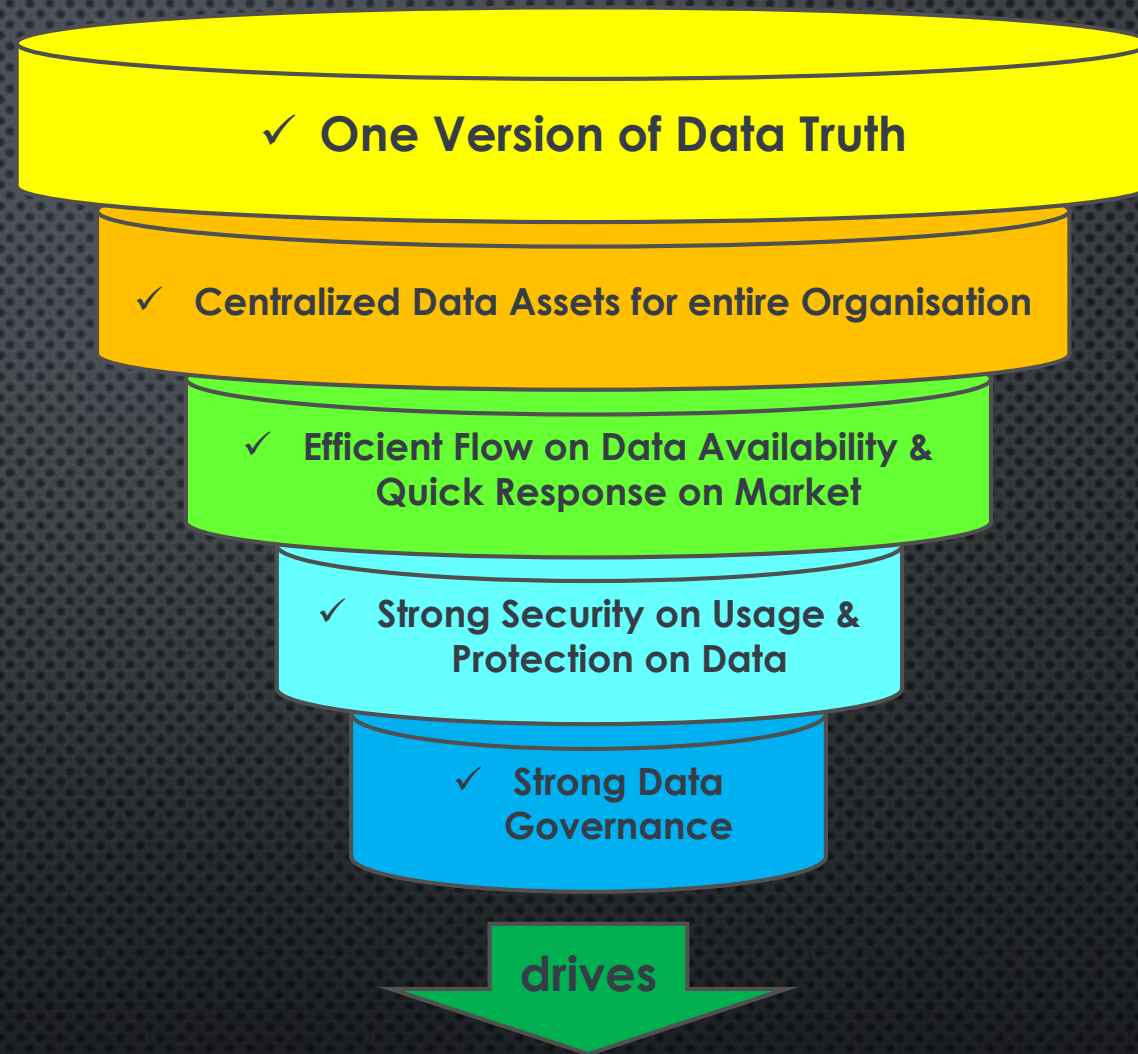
✓ One Version of Data Truth

✓ Centralized Data Assets for entire Organisation

✓ Efficient Flow on Data Availability & Quick Response on Market

✓ Strong Security on Usage & Protection on Data

✓ Strong Data Governance

drives